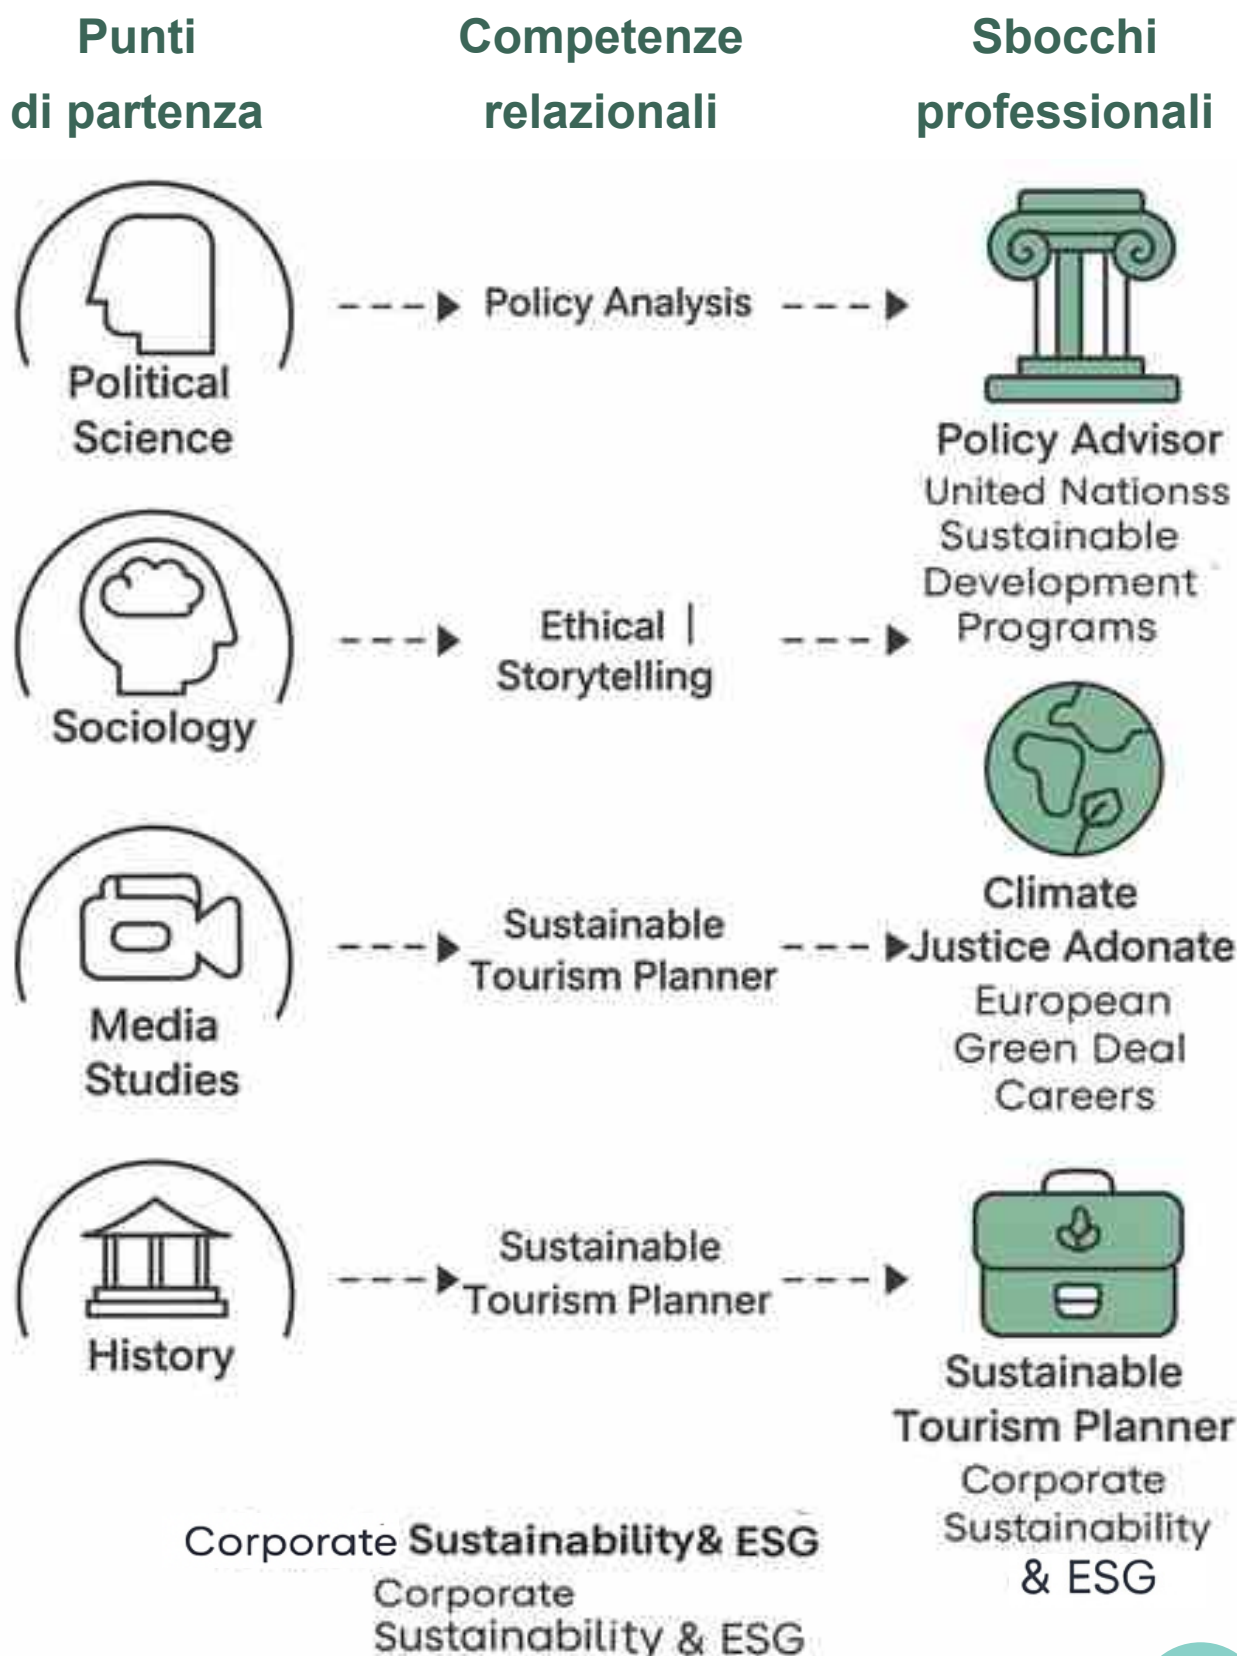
Punti di partenza

Competenze relazionali

Sbocchi professionali

Political Science

Policy Analysis

Policy Advisor
United Nationss Sustainable Development Programs

Sociology

Ethical | Storytelling

Media Studies

Sustainable Tourism Planner

Climate Justice Adonate
European Green Deal Careers

History

Sustainable Tourism Planner

Sustainable Tourism Planner
Corporate Sustainability & ESG

Corporate Sustainability& ESG
Corporate Sustainability & ESG